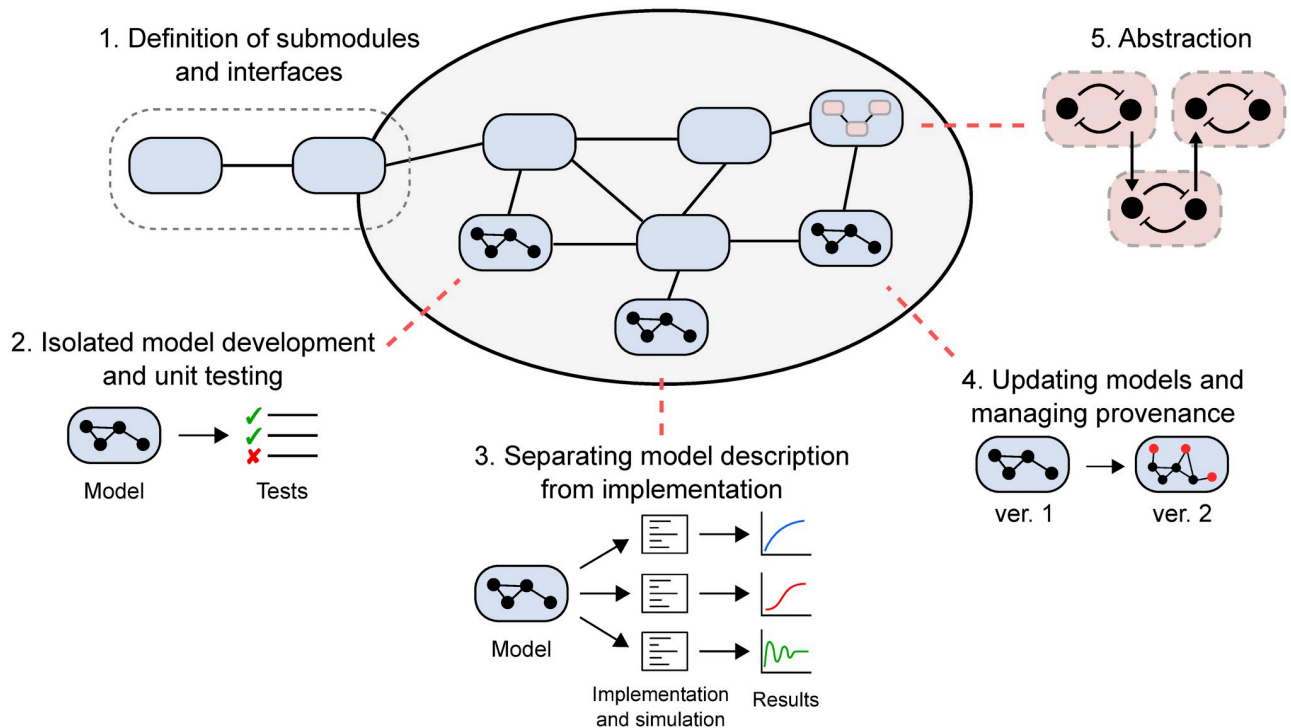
1. Definition of submodules and interfaces

5. Abstraction

2. Isolated model development and unit testing

Model

Tests

3. Separating model description from implementation

Model

Implementation and simulation

Results

4. Updating models and managing provenance

ver. 1

ver. 2